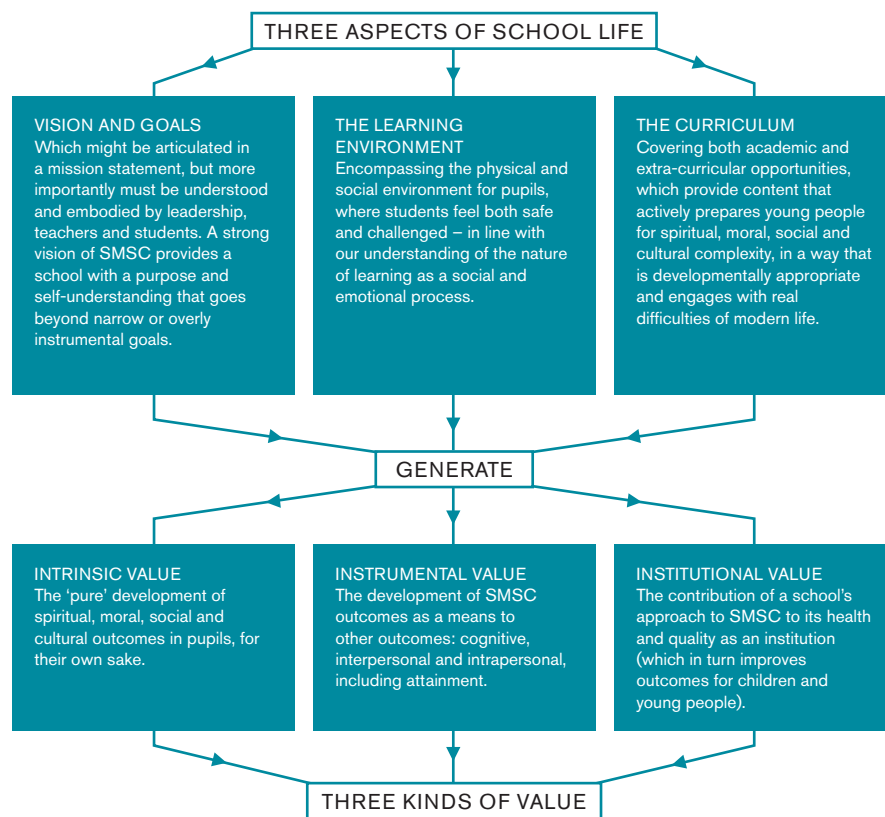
THREE ASPECTS OF SCHOOL LIFE

VISION AND GOALS
Which might be articulated in a mission statement, but more importantly must be understood and embodied by leadership, teachers and students. A strong vision of SMSC provides a school with a purpose and self-understanding that goes beyond narrow or overly instrumental goals.

THE LEARNING ENVIRONMENT
Encompassing the physical and social environment for pupils, where students feel both safe and challenged – in line with our understanding of the nature of learning as a social and emotional process.

THE CURRICULUM
Covering both academic and extra-curricular opportunities, which provide content that actively prepares young people for spiritual, moral, social and cultural complexity, in a way that is developmentally appropriate and engages with real difficulties of modern life.

GENERATE

INTRINSIC VALUE
The 'pure' development of spiritual, moral, social and cultural outcomes in pupils, for their own sake.

INSTRUMENTAL VALUE
The development of SMSC outcomes as a means to other outcomes: cognitive, interpersonal and intrapersonal, including attainment.

INSTITUTIONAL VALUE
The contribution of a school's approach to SMSC to its health and quality as an institution (which in turn improves outcomes for children and young people).

THREE KINDS OF VALUE